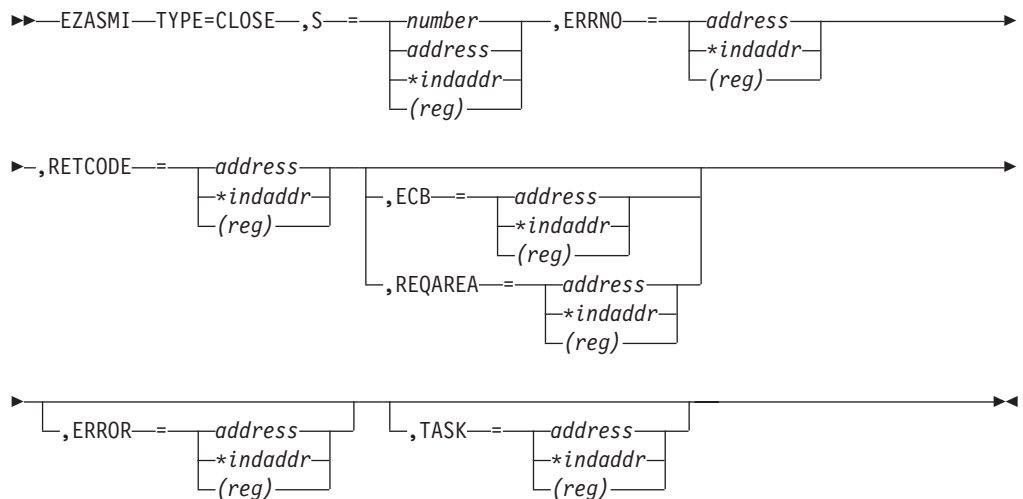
EZASMI TYPE=CLOSE ,S = number address *indaddr (reg) ,ERRNO = address *indaddr (reg)

,RETCODE = address *indaddr (reg) ,ECB = address *indaddr (reg) ,REQAREA = address *indaddr (reg)

,ERROR = address *indaddr (reg) ,TASK = address *indaddr (reg)